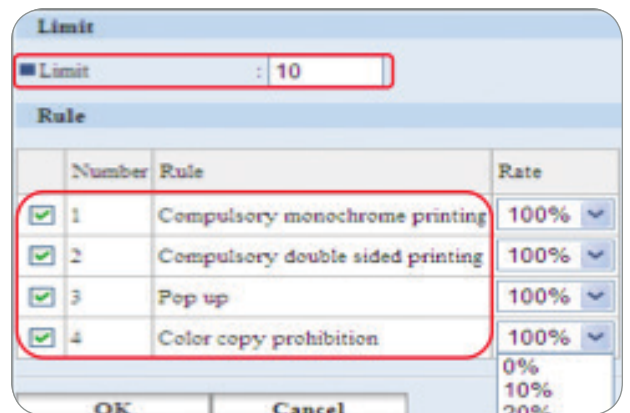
Limit

Limit : 10

Rule

| | Number | Rule | Rate |
|---|---|---|---|
| ☑ | 1 | Compulsory monochrome printing | 100% |
| ☑ | 2 | Compulsory double sided printing | 100% |
| ☑ | 3 | Pop up | 100% |
| ☑ | 4 | Color copy prohibition | 100% |

0%
10%
20%

OK Cancel